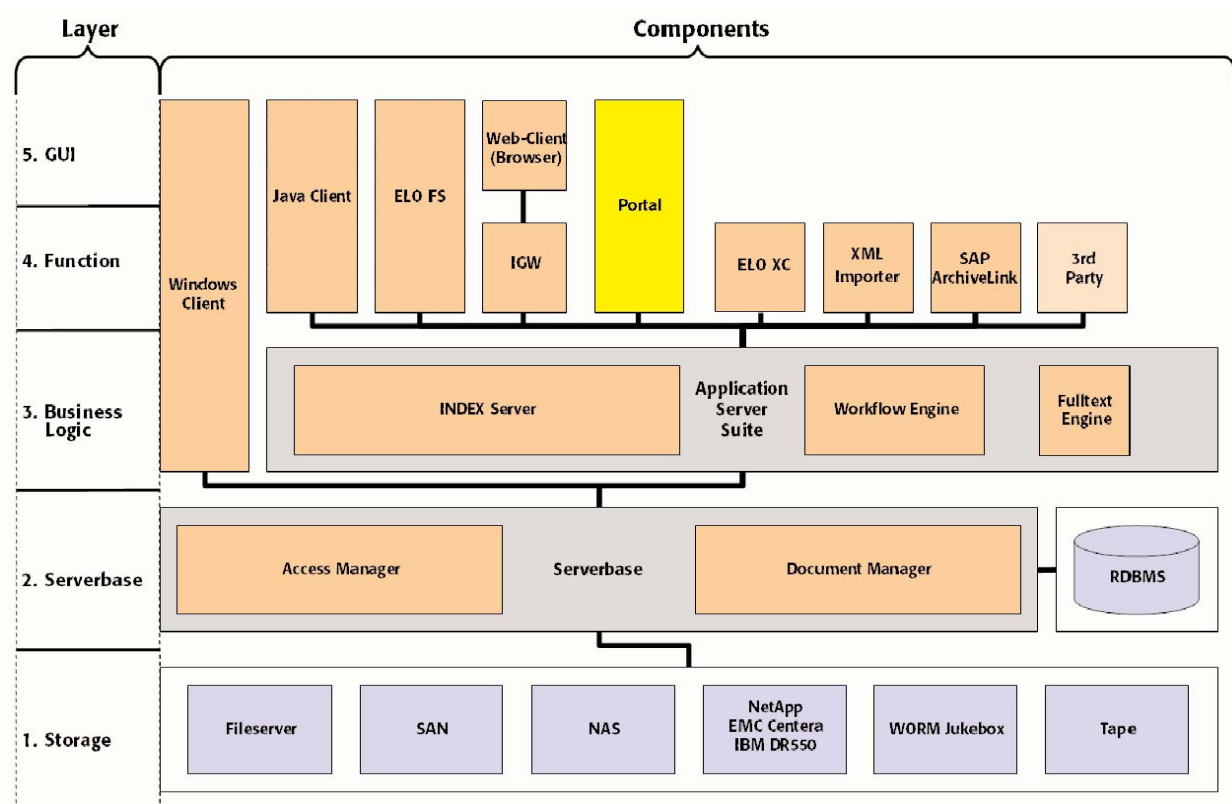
Layer

Components

5. GUI

4. Function

3. Business Logic

2. Serverbase

1. Storage

Windows Client

Java Client

ELO FS

Web-Client (Browser)

IGW

Portal

ELO XC

XML Importer

SAP ArchiveLink

3rd Party

INDEX Server

Application Server Suite

Workflow Engine

Fulltext Engine

Access Manager

Serverbase

Document Manager

RDBMS

Fileserver

SAN

NAS

NetApp EMC Centera IBM DR550

WORM Jukebox

Tape